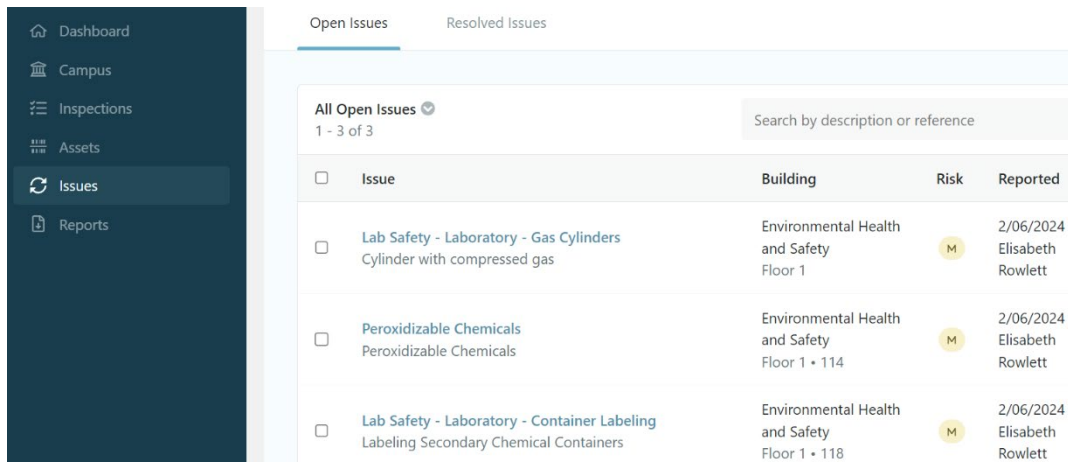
Dashboard
Campus
Inspections
Assets
Issues
Reports

Open Issues
Resolved Issues

All Open Issues
1 - 3 of 3

Search by description or reference

| | Issue | Building | Risk | Reported |
|---|---|---|---|---|
| ☐ | Lab Safety - Laboratory - Gas Cylinders<br>Cylinder with compressed gas | Environmental Health and Safety<br>Floor 1 | M | 2/06/2024<br>Elisabeth Rowlett |
| ☐ | Peroxidizable Chemicals<br>Peroxidizable Chemicals | Environmental Health and Safety<br>Floor 1 • 114 | M | 2/06/2024<br>Elisabeth Rowlett |
| ☐ | Lab Safety - Laboratory - Container Labeling<br>Labeling Secondary Chemical Containers | Environmental Health and Safety<br>Floor 1 • 118 | M | 2/06/2024<br>Elisabeth Rowlett |